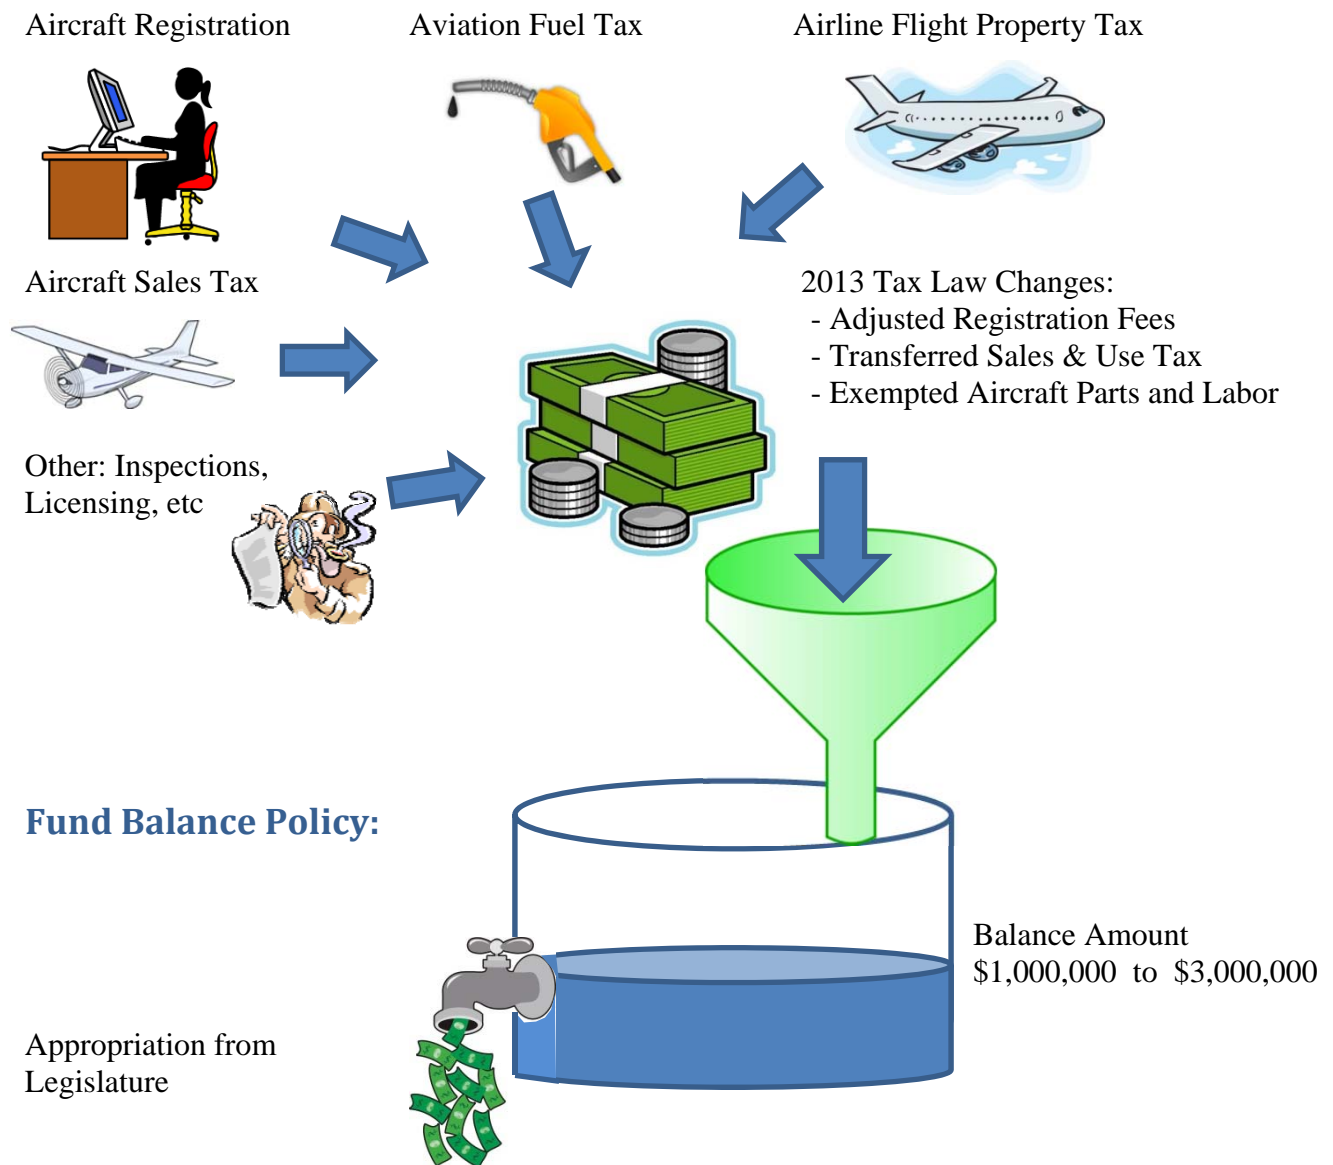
Aircraft Registration

Aviation Fuel Tax

Airline Flight Property Tax

Aircraft Sales Tax

2013 Tax Law Changes:
- Adjusted Registration Fees
- Transferred Sales & Use Tax
- Exempted Aircraft Parts and Labor

Other: Inspections, Licensing, etc

Fund Balance Policy:

Balance Amount
$1,000,000 to $3,000,000

Appropriation from Legislature